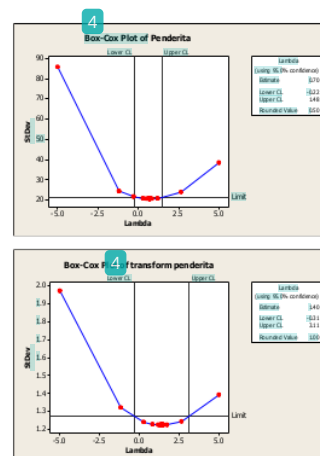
4

Box-Cox Plot of Penderita

Lower CL

Upper CL

| Lambda | |
|---|---|
| (using 95.0% confidence) | |
| Estimate | 0.70 |
| Lower CL | -0.23 |
| Upper CL | 1.49 |
| Rounded Value | 0.50 |

StDev

90
80
70
60
50
40
30
20

-5.0
-2.5
0.0
2.5
5.0

Lambda

Limit

Box-Cox P 4 f transform penderita

Lower CL

Upper CL

| Lambda | |
|---|---|
| (using 95.0% confidence) | |
| Estimate | 1.40 |
| Lower CL | -0.31 |
| Upper CL | 3.11 |
| Rounded Value | 1.00 |

StDev

2.0
1.9
1.8
1.7
1.6
1.5
1.4
1.3
1.2

-5.0
-2.5
0.0
2.5
5.0

Lambda

Limit